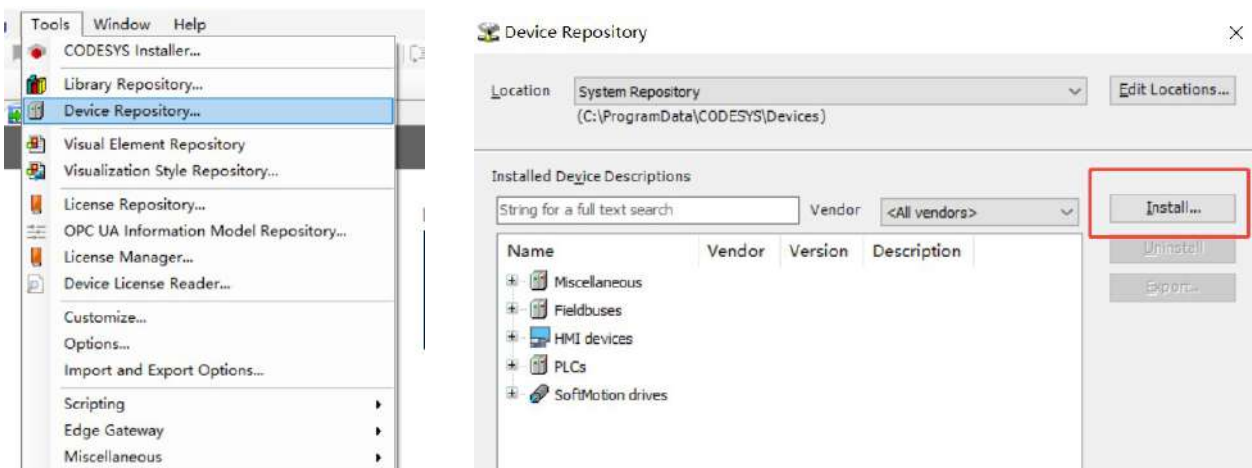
Tools Window Help

CODESYS Installer...
Library Repository...
Device Repository...
Visual Element Repository
Visualization Style Repository...
License Repository...
OPC UA Information Model Repository...
License Manager...
Device License Reader...
Customize...
Options...
Import and Export Options...
Scripting
Edge Gateway
Miscellaneous

Device Repository

Location System Repository
(C:\ProgramData\CODESYS\Devices)

Edit Locations...

Installed Device Descriptions

String for a full text search Vendor <All vendors>

Install...
Uninstall
Export...

| Name | Vendor | Version | Description |
|---|---|---|---|
| Miscellaneous | | | |
| Fieldbuses | | | |
| HMI devices | | | |
| PLCs | | | |
| SoftMotion drives | | | |